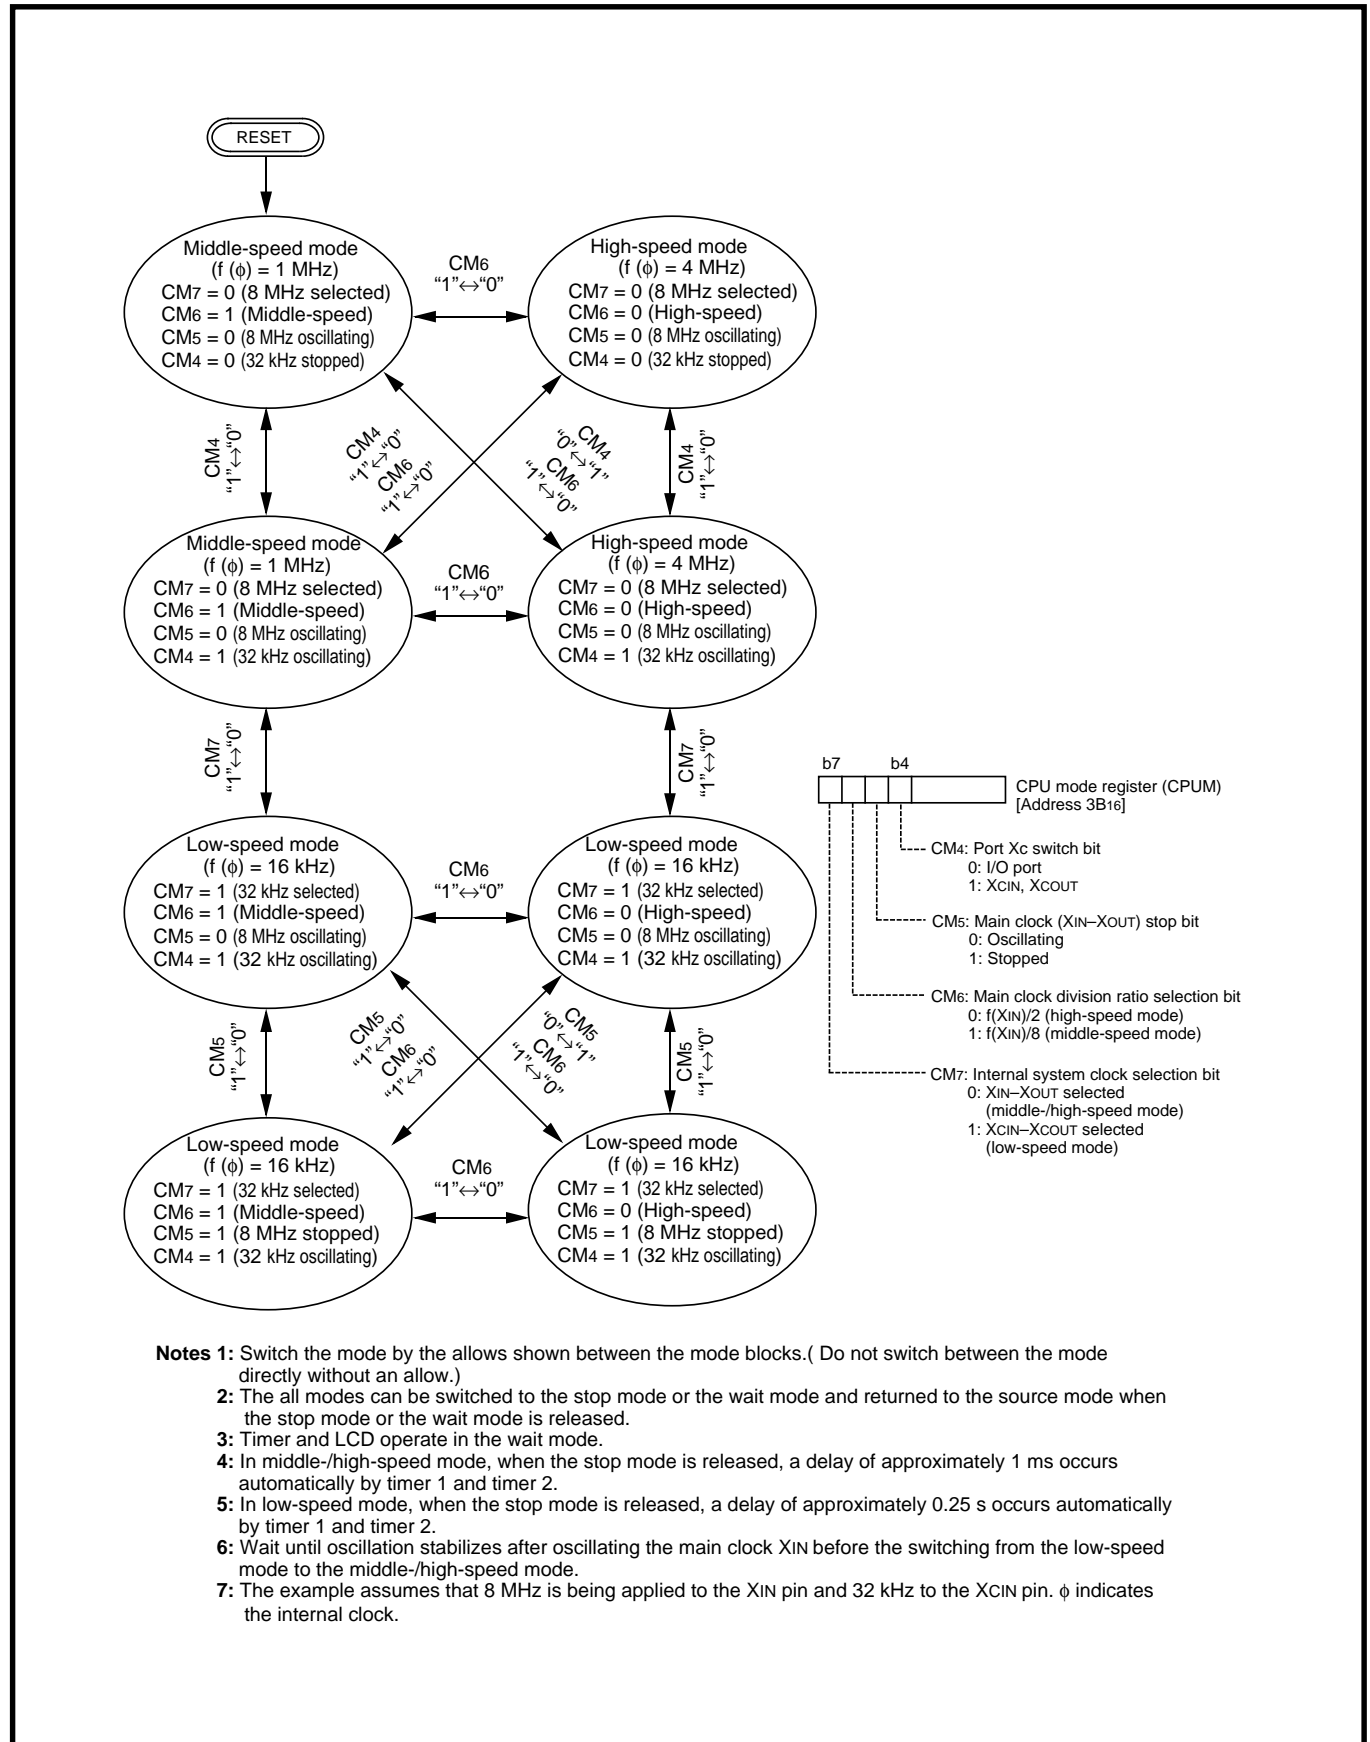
RESET

Middle-speed mode
(f (ϕ) = 1 MHz)
$CM_7$ = 0 (8 MHz selected)
$CM_6$ = 1 (Middle-speed)
$CM_5$ = 0 (8 MHz oscillating)
$CM_4$ = 0 (32 kHz stopped)

$CM_6$
"1"↔"0"

High-speed mode
(f (ϕ) = 4 MHz)
$CM_7$ = 0 (8 MHz selected)
$CM_6$ = 0 (High-speed)
$CM_5$ = 0 (8 MHz oscillating)
$CM_4$ = 0 (32 kHz stopped)

$CM_4$
"1"↔"0"

$CM_4$
"1"↔"0"
$CM_6$
"1"↔"0"

$CM_4$
"0"↔"1"
$CM_6$
"1"↔"0"

$CM_4$
"1"↔"0"

Middle-speed mode
(f (ϕ) = 1 MHz)
$CM_7$ = 0 (8 MHz selected)
$CM_6$ = 1 (Middle-speed)
$CM_5$ = 0 (8 MHz oscillating)
$CM_4$ = 1 (32 kHz oscillating)

$CM_6$
"1"↔"0"

High-speed mode
(f (ϕ) = 4 MHz)
$CM_7$ = 0 (8 MHz selected)
$CM_6$ = 0 (High-speed)
$CM_5$ = 0 (8 MHz oscillating)
$CM_4$ = 1 (32 kHz oscillating)

$CM_7$
"1"↔"0"

$CM_7$
"1"↔"0"

b7 b4
CPU mode register (CPUM)
[Address $3B_{16}$]

$CM_4$: Port Xc switch bit
0: I/O port
1: $X_{CIN}$, $X_{COUT}$

$CM_5$: Main clock ($X_{IN}$–$X_{OUT}$) stop bit
0: Oscillating
1: Stopped

$CM_6$: Main clock division ratio selection bit
0: f($X_{IN}$)/2 (high-speed mode)
1: f($X_{IN}$)/8 (middle-speed mode)

$CM_7$: Internal system clock selection bit
0: $X_{IN}$–$X_{OUT}$ selected
(middle-/high-speed mode)
1: $X_{CIN}$–$X_{COUT}$ selected
(low-speed mode)

Low-speed mode
(f (ϕ) = 16 kHz)
$CM_7$ = 1 (32 kHz selected)
$CM_6$ = 1 (Middle-speed)
$CM_5$ = 0 (8 MHz oscillating)
$CM_4$ = 1 (32 kHz oscillating)

$CM_6$
"1"↔"0"

Low-speed mode
(f (ϕ) = 16 kHz)
$CM_7$ = 1 (32 kHz selected)
$CM_6$ = 0 (High-speed)
$CM_5$ = 0 (8 MHz oscillating)
$CM_4$ = 1 (32 kHz oscillating)

$CM_5$
"1"↔"0"

$CM_5$
"1"↔"0"
$CM_6$
"1"↔"0"

$CM_5$
"0"↔"1"
$CM_6$
"1"↔"0"

$CM_5$
"1"↔"0"

Low-speed mode
(f (ϕ) = 16 kHz)
$CM_7$ = 1 (32 kHz selected)
$CM_6$ = 1 (Middle-speed)
$CM_5$ = 1 (8 MHz stopped)
$CM_4$ = 1 (32 kHz oscillating)

$CM_6$
"1"↔"0"

Low-speed mode
(f (ϕ) = 16 kHz)
$CM_7$ = 1 (32 kHz selected)
$CM_6$ = 0 (High-speed)
$CM_5$ = 1 (8 MHz stopped)
$CM_4$ = 1 (32 kHz oscillating)

Notes 1: Switch the mode by the allows shown between the mode blocks.( Do not switch between the mode directly without an allow.)
2: The all modes can be switched to the stop mode or the wait mode and returned to the source mode when the stop mode or the wait mode is released.
3: Timer and LCD operate in the wait mode.
4: In middle-/high-speed mode, when the stop mode is released, a delay of approximately 1 ms occurs automatically by timer 1 and timer 2.
5: In low-speed mode, when the stop mode is released, a delay of approximately 0.25 s occurs automatically by timer 1 and timer 2.
6: Wait until oscillation stabilizes after oscillating the main clock $X_{IN}$ before the switching from the low-speed mode to the middle-/high-speed mode.
7: The example assumes that 8 MHz is being applied to the $X_{IN}$ pin and 32 kHz to the $X_{CIN}$ pin. ϕ indicates the internal clock.